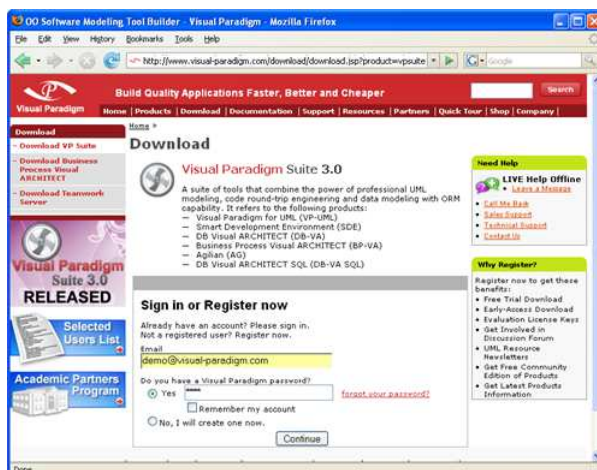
OO Software Modeling Tool Builder - Visual Paradigm - Mozilla Firefox

File Edit View History Bookmarks Tools Help

http://www.visual-paradigm.com/download/download.jsp?product=vpsuite

Google

Visual Paradigm

Build Quality Applications Faster, Better and Cheaper

Search

Home | Products | Download | Documentation | Support | Resources | Partners | Quick Tour | Shop | Company |

Download

- Download VP Suite
- Download Business Process Visual ARCHITECT
- Download Teamwork Server

Visual Paradigm Suite 3.0 RELEASED

Selected Users List

Academic Partners Program

Home »

Download

Visual Paradigm Suite 3.0

A suite of tools that combine the power of professional UML modeling, code round-trip engineering and data modeling with ORM capability. It refers to the following products:
— Visual Paradigm for UML (VP-UML)
— Smart Development Environment (SDE)
— DB Visual ARCHITECT (DB-VA)
— Business Process Visual ARCHITECT (BP-VA)
— Agilian (AG)
— DB Visual ARCHITECT SQL (DB-VA SQL)

Sign in or Register now

Already have an account? Please sign in.
Not a registered user? Register now.

Email
demo@visual-paradigm.com

Do you have a Visual Paradigm password?
Yes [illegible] forgot your password?
Remember my account
No, I will create one now.

Continue

Need Help

LIVE Help Offline
• Leave a Message

• Call Me Back
• Sales Support
• Technical Support
• Contact Us

Why Register?

Register now to get these benefits:
• Free Trial Download
• Early-Access Download
• Evaluation License Keys
• Get Involved in Discussion Forum
• UML Resource Newsletters
• Get Free Community Edition of Products
• Get Latest Products Information

Done